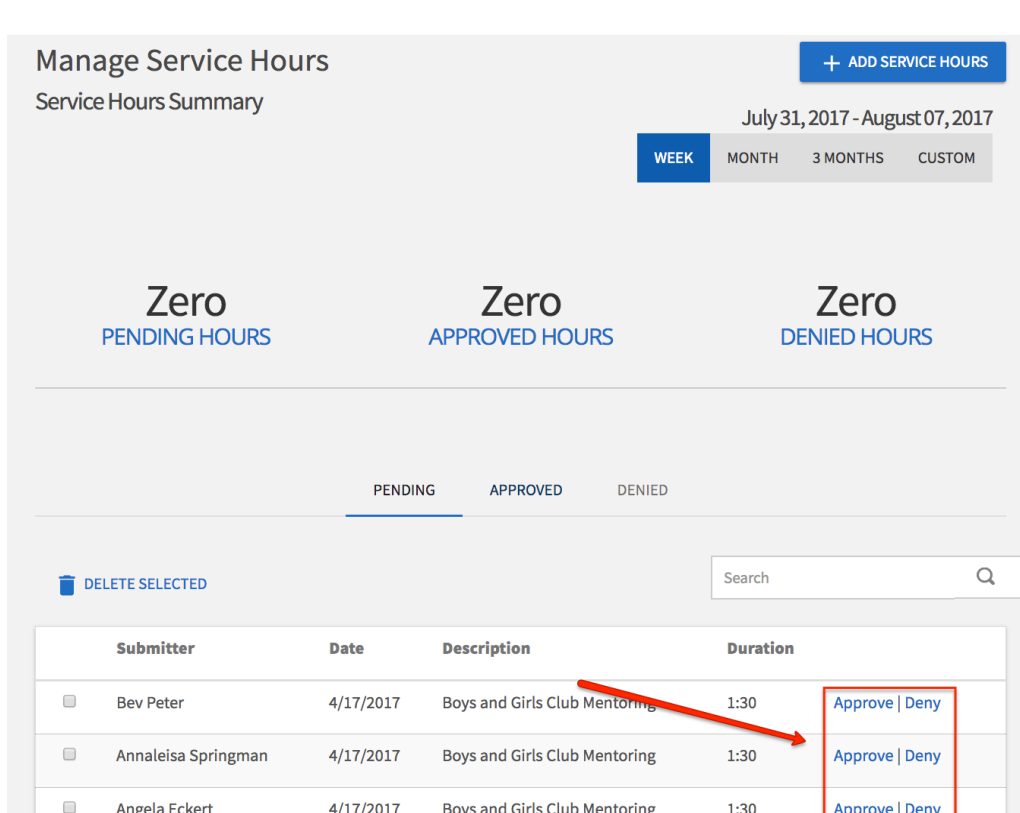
Manage Service Hours

Service Hours Summary

+ ADD SERVICE HOURS

July 31, 2017 - August 07, 2017

WEEK MONTH 3 MONTHS CUSTOM

Zero
PENDING HOURS

Zero
APPROVED HOURS

Zero
DENIED HOURS

PENDING APPROVED DENIED

DELETE SELECTED

Search

| | Submitter | Date | Description | Duration | |
|---|---|---|---|---|---|
| | Bev Peter | 4/17/2017 | Boys and Girls Club Mentoring | 1:30 | Approve \| Deny |
| | Annaleisa Springman | 4/17/2017 | Boys and Girls Club Mentoring | 1:30 | Approve \| Deny |
| | Angela Eckert | 4/17/2017 | Boys and Girls Club Mentoring | 1:30 | Approve \| Deny |